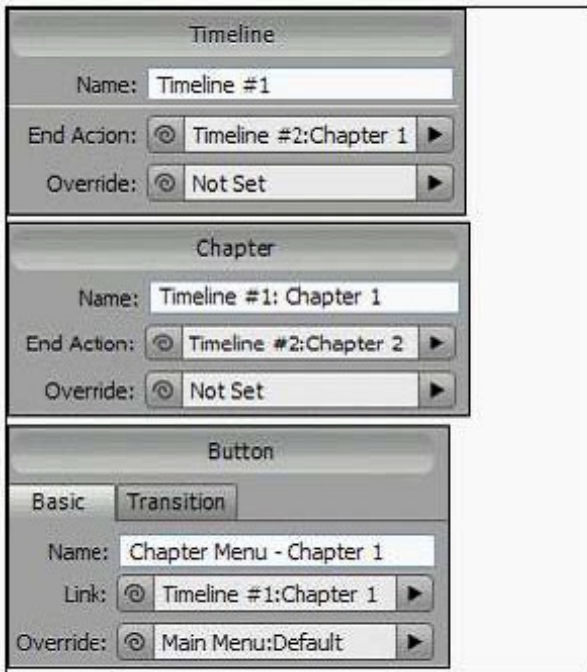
Timeline

Name: Timeline #1

End Acion: Timeline #2:Chapter 1

Override: Not Set

Chapter

Name: Timeline #1: Chapter 1

End Action: Timeline #2:Chapter 2

Override: Not Set

Button

Basic Transition

Name: Chapter Menu - Chapter 1

Link: Timeline #1:Chapter 1

Override: Main Menu:Default